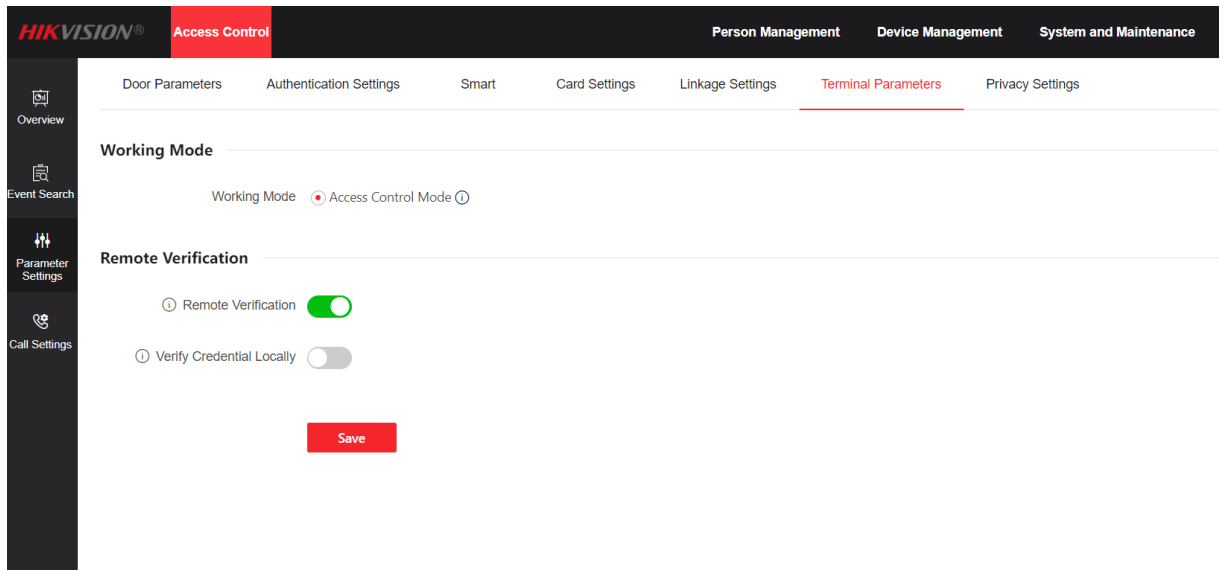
HIKVISION® Access Control

Person Management Device Management System and Maintenance

Overview

Event Search

Parameter Settings

Call Settings

Door Parameters Authentication Settings Smart Card Settings Linkage Settings Terminal Parameters Privacy Settings

Working Mode

Working Mode Access Control Mode

Remote Verification

Remote Verification

Verify Credential Locally

Save